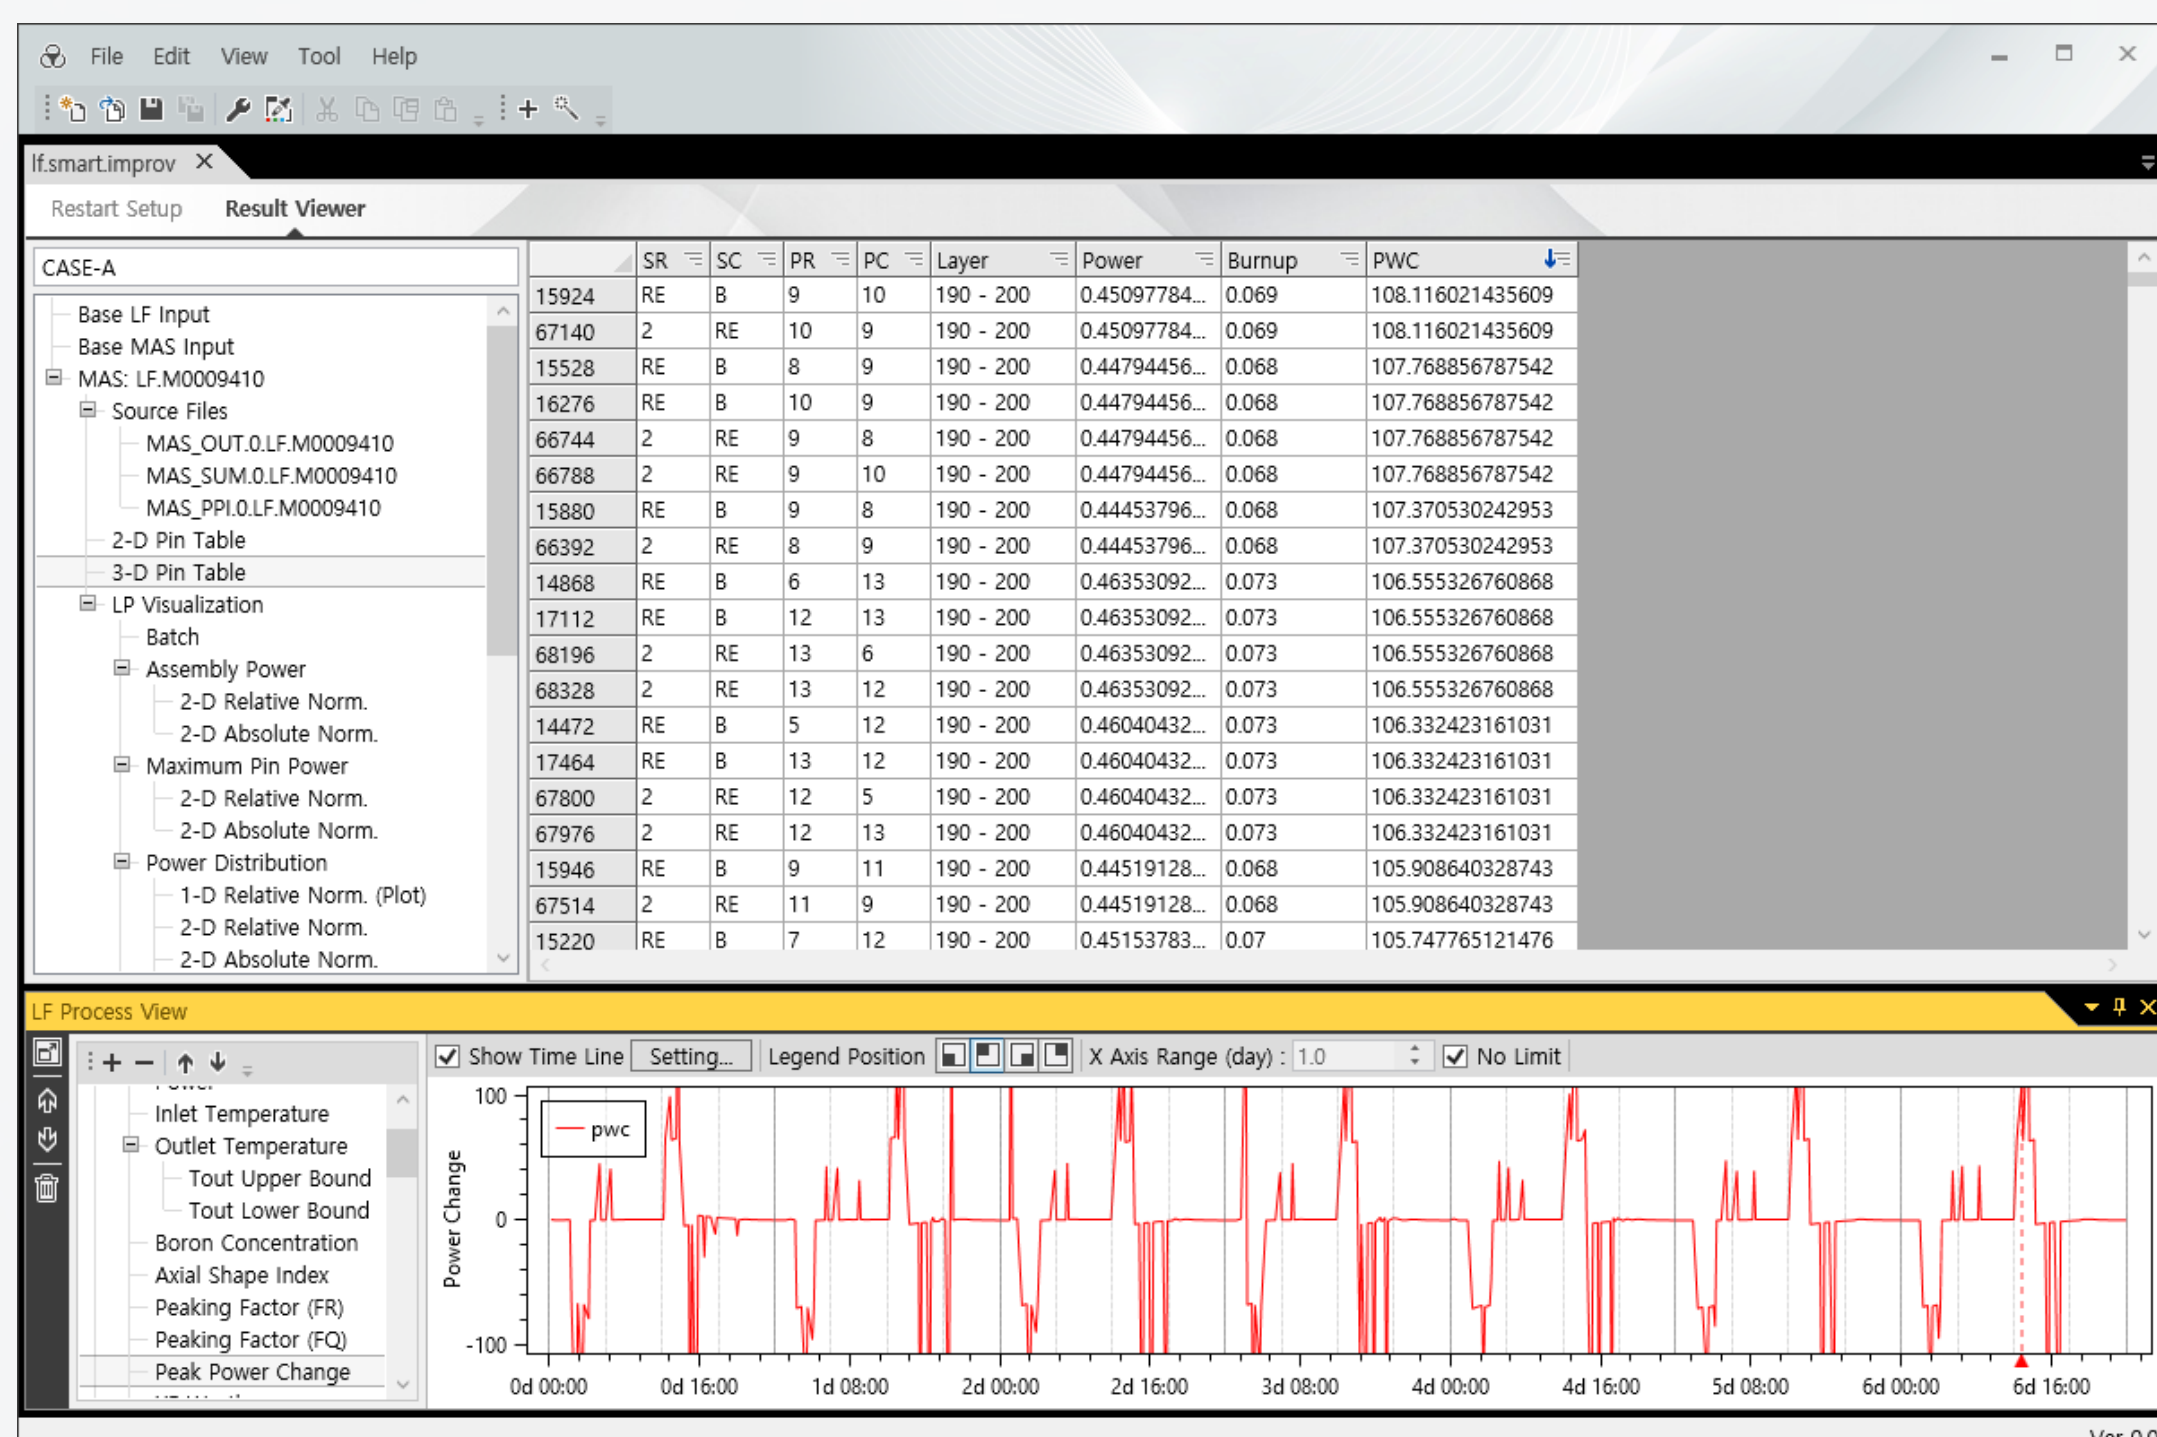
File Edit View Tool Help

lf.smart.improv ✕

Restart Setup Result Viewer

CASE-A

Base LF Input
Base MAS Input
MAS: LF.M0009410
Source Files
MAS_OUT.0.LF.M0009410
MAS_SUM.0.LF.M0009410
MAS_PPI.0.LF.M0009410
2-D Pin Table
3-D Pin Table
LP Visualization
Batch
Assembly Power
2-D Relative Norm.
2-D Absolute Norm.
Maximum Pin Power
2-D Relative Norm.
2-D Absolute Norm.
Power Distribution
1-D Relative Norm. (Plot)
2-D Relative Norm.
2-D Absolute Norm.

| | SR | SC | PR | PC | Layer | Power | Burnup | PWC |
|---|---|---|---|---|---|---|---|---|
| 15924 | RE | B | 9 | 10 | 190 - 200 | 0.45097784... | 0.069 | 108.116021435609 |
| 67140 | 2 | RE | 10 | 9 | 190 - 200 | 0.45097784... | 0.069 | 108.116021435609 |
| 15528 | RE | B | 8 | 9 | 190 - 200 | 0.44794456... | 0.068 | 107.768856787542 |
| 16276 | RE | B | 10 | 9 | 190 - 200 | 0.44794456... | 0.068 | 107.768856787542 |
| 66744 | 2 | RE | 9 | 8 | 190 - 200 | 0.44794456... | 0.068 | 107.768856787542 |
| 66788 | 2 | RE | 9 | 10 | 190 - 200 | 0.44794456... | 0.068 | 107.768856787542 |
| 15880 | RE | B | 9 | 8 | 190 - 200 | 0.44453796... | 0.068 | 107.370530242953 |
| 66392 | 2 | RE | 8 | 9 | 190 - 200 | 0.44453796... | 0.068 | 107.370530242953 |
| 14868 | RE | B | 6 | 13 | 190 - 200 | 0.46353092... | 0.073 | 106.555326760868 |
| 17112 | RE | B | 12 | 13 | 190 - 200 | 0.46353092... | 0.073 | 106.555326760868 |
| 68196 | 2 | RE | 13 | 6 | 190 - 200 | 0.46353092... | 0.073 | 106.555326760868 |
| 68328 | 2 | RE | 13 | 12 | 190 - 200 | 0.46353092... | 0.073 | 106.555326760868 |
| 14472 | RE | B | 5 | 12 | 190 - 200 | 0.46040432... | 0.073 | 106.332423161031 |
| 17464 | RE | B | 13 | 12 | 190 - 200 | 0.46040432... | 0.073 | 106.332423161031 |
| 67800 | 2 | RE | 12 | 5 | 190 - 200 | 0.46040432... | 0.073 | 106.332423161031 |
| 67976 | 2 | RE | 12 | 13 | 190 - 200 | 0.46040432... | 0.073 | 106.332423161031 |
| 15946 | RE | B | 9 | 11 | 190 - 200 | 0.44519128... | 0.068 | 105.908640328743 |
| 67514 | 2 | RE | 11 | 9 | 190 - 200 | 0.44519128... | 0.068 | 105.908640328743 |
| 15220 | RE | B | 7 | 12 | 190 - 200 | 0.45153783... | 0.07 | 105.747765121476 |

LF Process View

Show Time Line Setting... Legend Position X Axis Range (day) : 1.0 No Limit

Inlet Temperature
Outlet Temperature
Tout Upper Bound
Tout Lower Bound
Boron Concentration
Axial Shape Index
Peaking Factor (FR)
Peaking Factor (FQ)
Peak Power Change

pwc
100
0
-100
Power Change
0d 00:00 0d 16:00 1d 08:00 2d 00:00 2d 16:00 3d 08:00 4d 00:00 4d 16:00 5d 08:00 6d 00:00 6d 16:00

Ver 0.0